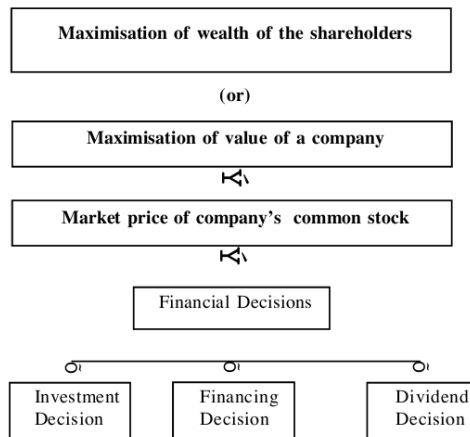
Maximisation of wealth of the shareholders

(or)

Maximisation of value of a company

Market price of company's common stock

Financial Decisions

Investment Decision

Financing Decision

Dividend Decision